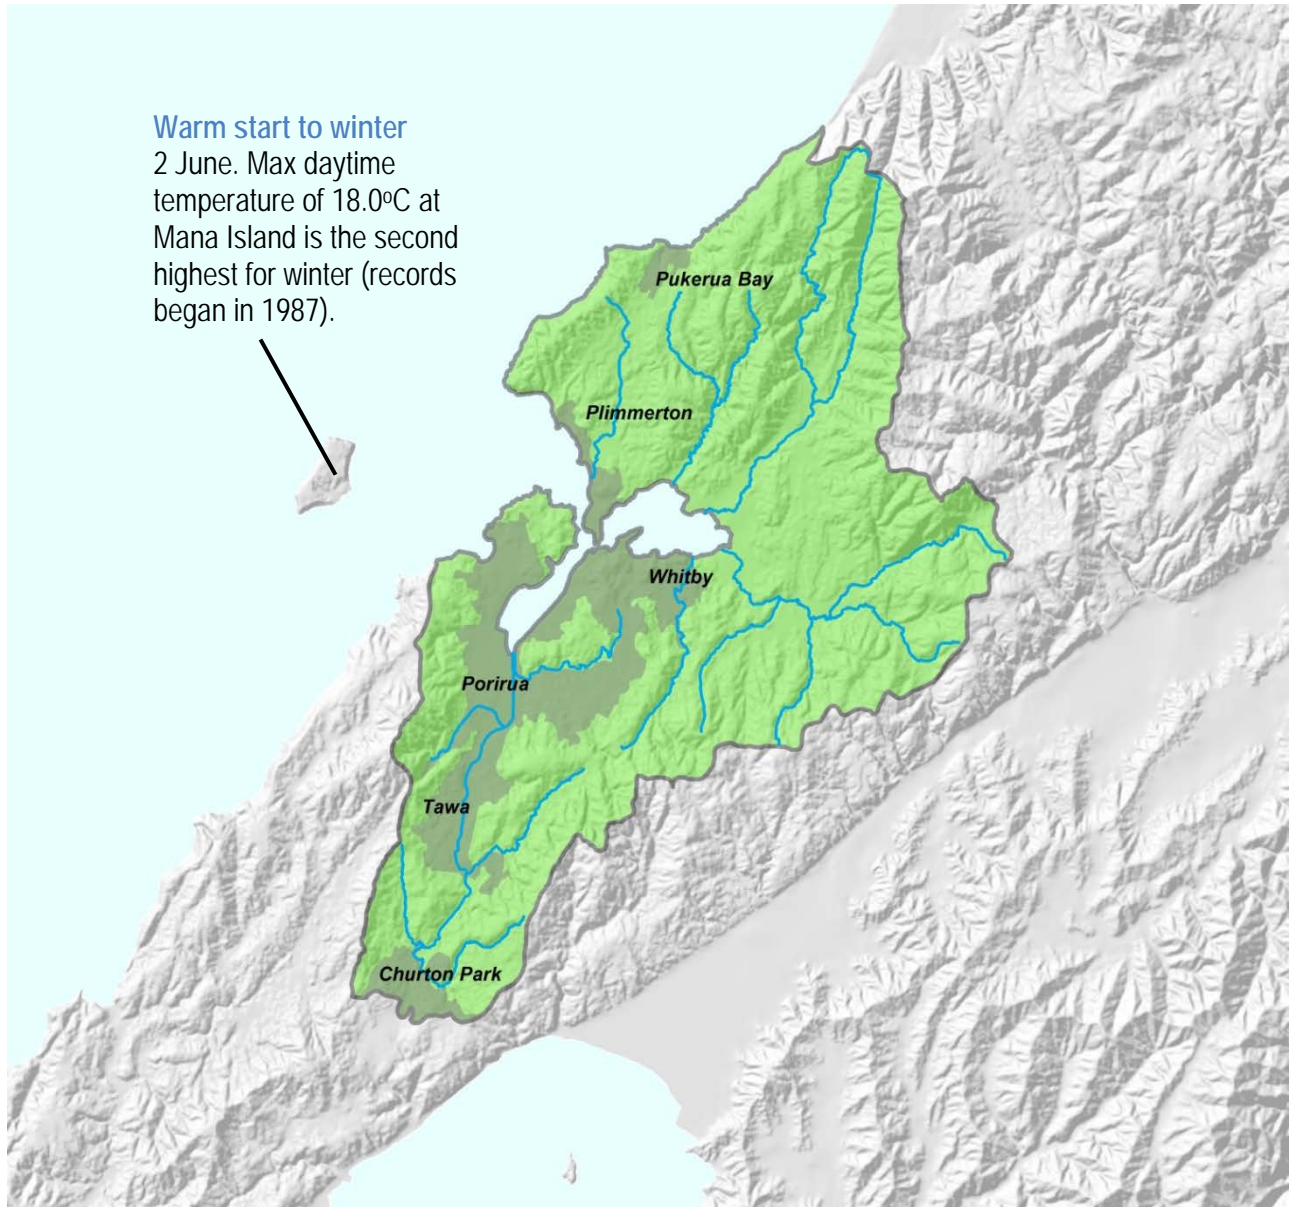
Warm start to winter
2 June. Max daytime temperature of 18.0$^o$C at Mana Island is the second highest for winter (records began in 1987).

Pukerua Bay

Plimmerton

Whitby

Porirua

Tawa

Churton Park